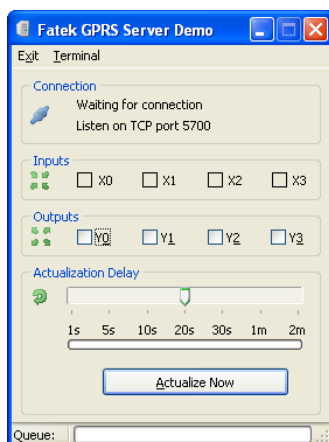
Fatek GPRS Server Demo

Exit Terminal

Connection

Waiting for connection

Listen on TCP port 5700

Inputs

X0 X1 X2 X3

Outputs

Y0 Y1 Y2 Y3

Actualization Delay

1s 5s 10s 20s 30s 1m 2m

Actualize Now

Queue: